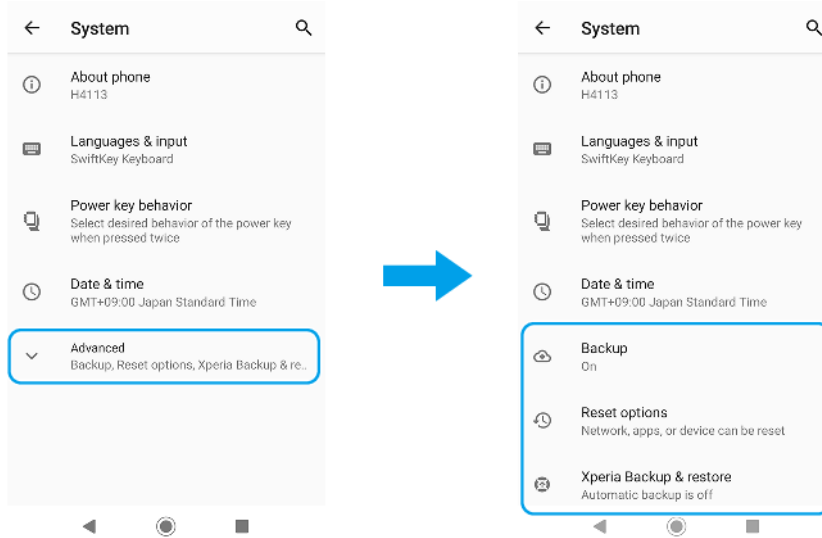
System

About phone
H4113

Languages & input
SwiftKey Keyboard

Power key behavior
Select desired behavior of the power key when pressed twice

Date & time
GMT+09:00 Japan Standard Time

Advanced
Backup, Reset options, Xperia Backup & re..

System

About phone
H4113

Languages & input
SwiftKey Keyboard

Power key behavior
Select desired behavior of the power key when pressed twice

Date & time
GMT+09:00 Japan Standard Time

Backup
On

Reset options
Network, apps, or device can be reset

Xperia Backup & restore
Automatic backup is off